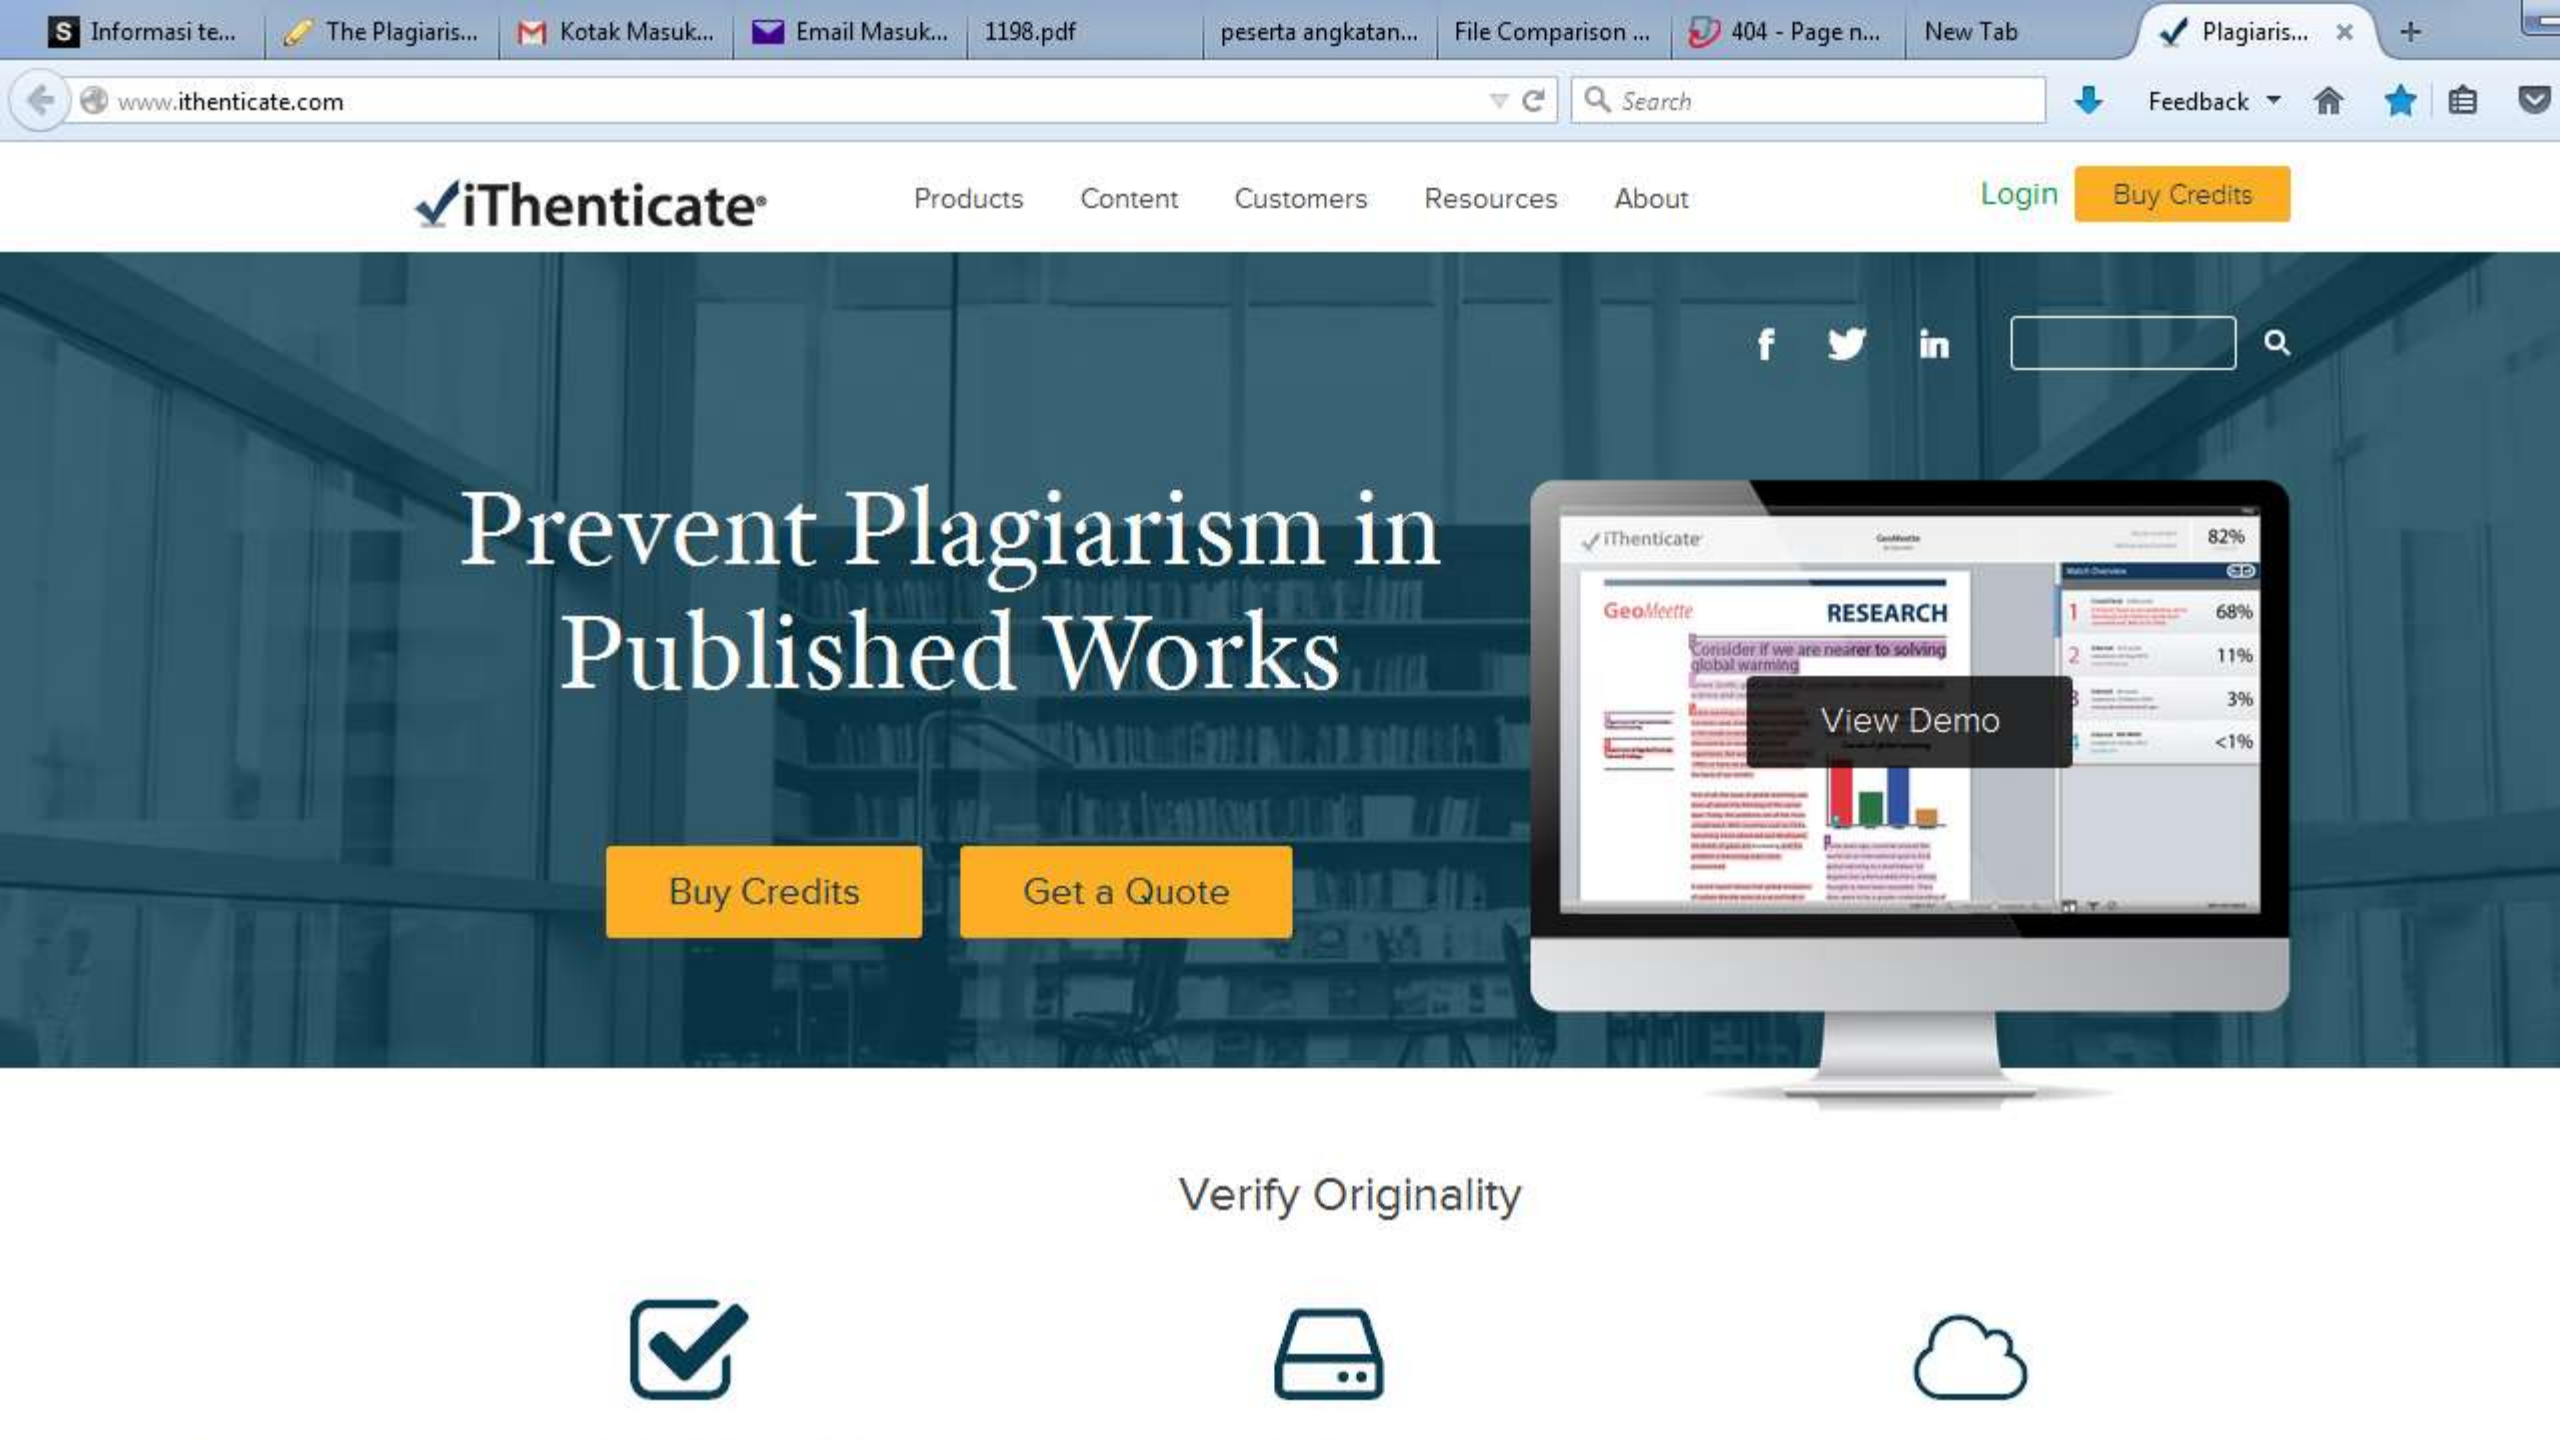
Informasi te... The Plagiaris... Kotak Masuk... Email Masuk... 1198.pdf peserta angkatan... File Comparison ... 404 - Page n... New Tab Plagiaris...

www.ithenticate.com

Search

Feedback

iThenticate

Products Content Customers Resources About

Login Buy Credits

Prevent Plagiarism in Published Works

Buy Credits Get a Quote

iThenticate 82%

GeoMeette RESEARCH

Consider if we are nearer to solving global warming

68%
11%
3%
<1%

View Demo

Verify Originality